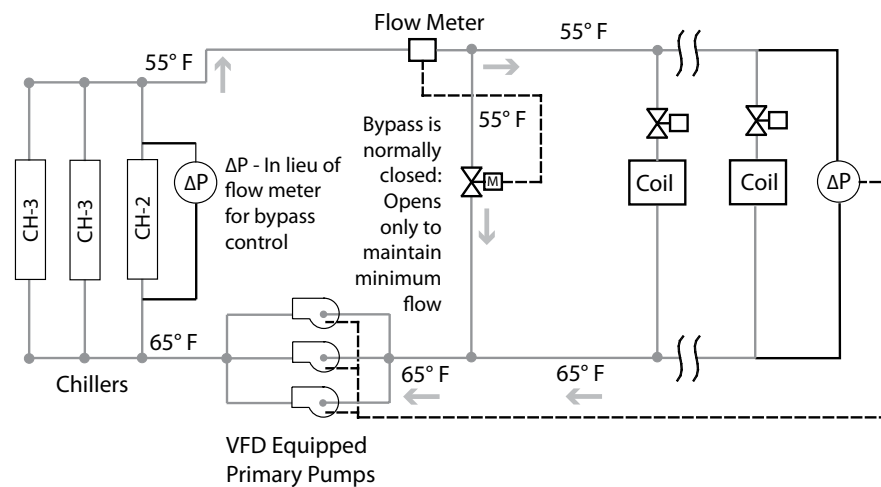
Flow Meter

55° F

55° F

55° F

Bypass is normally closed: Opens only to maintain minimum flow

M

ΔP - In lieu of flow meter for bypass control

ΔP

CH-3

CH-3

CH-2

Coil

Coil

ΔP

65° F

Chillers

65° F

65° F

VFD Equipped Primary Pumps